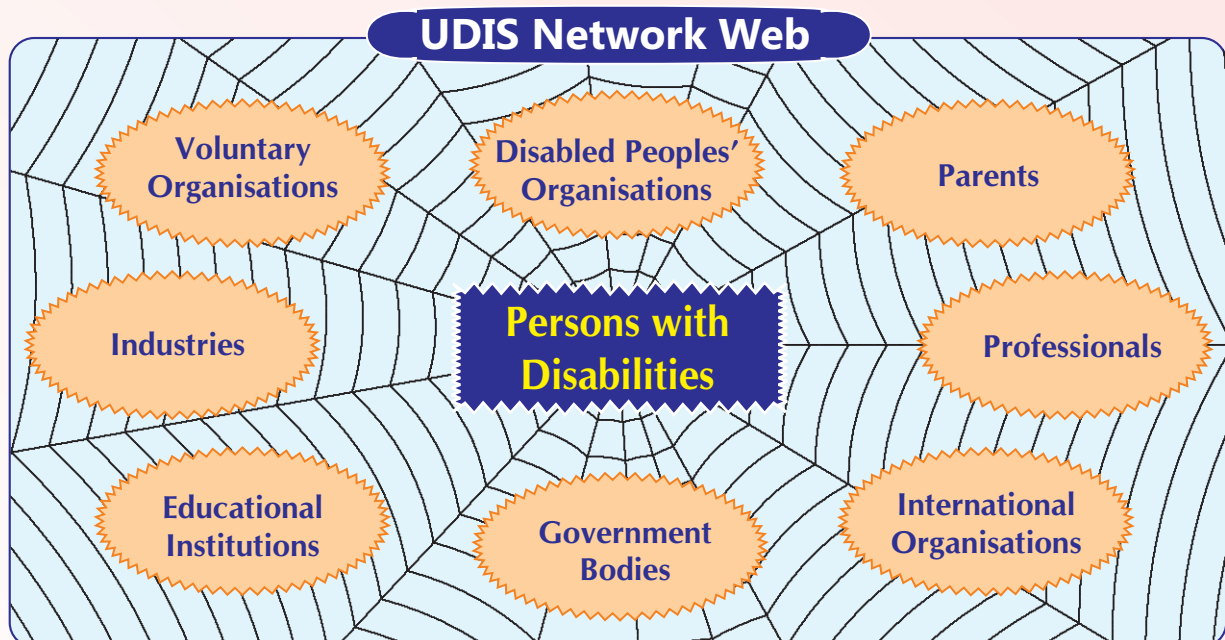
UDIS Network Web

Voluntary Organisations

Disabled Peoples' Organisations

Parents

Industries

Persons with Disabilities

Professionals

Educational Institutions

Government Bodies

International Organisations